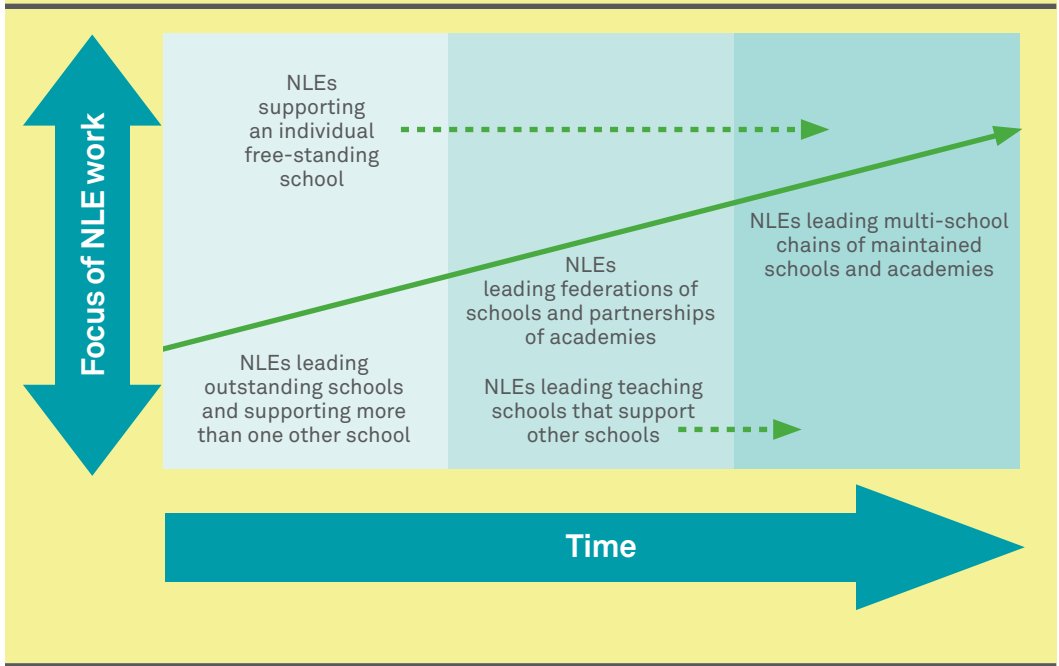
Focus of NLE work

NLEs supporting an individual free-standing school

NLEs leading multi-school chains of maintained schools and academies

NLEs leading federations of schools and partnerships of academies

NLEs leading outstanding schools and supporting more than one other school

NLEs leading teaching schools that support other schools

Time